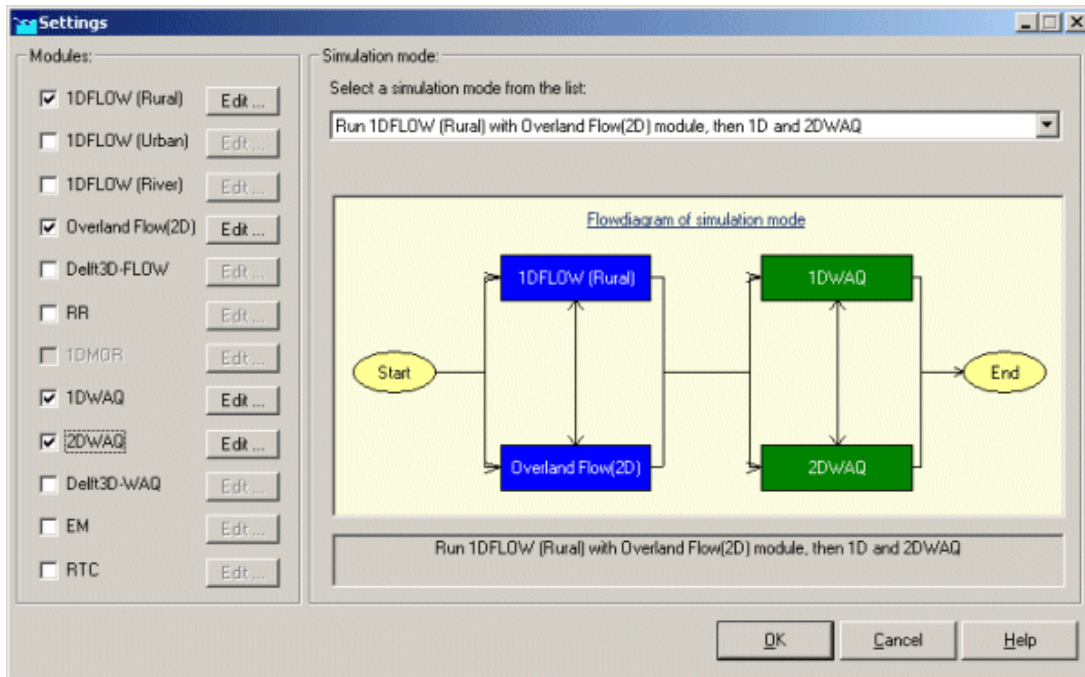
Settings

Modules:

☑ 1DFLOW (Rural) Edit ...
☐ 1DFLOW (Urban) Edit ...
☐ 1DFLOW (River) Edit ...
☑ Overland Flow(2D) Edit ...
☐ Delft3D-FLOW Edit ...
☐ RR Edit ...
☐ 1DMOR Edit ...
☑ 1DWAQ Edit ...
☑ 2DWAQ Edit ...
☐ Delft3D-WAQ Edit ...
☐ EM Edit ...
☐ RTC Edit ...

Simulation mode:

Select a simulation mode from the list:

Run 1DFLOW (Rural) with Overland Flow(2D) module, then 1D and 2DWAQ

Flowdiagram of simulation mode

Start
1DFLOW (Rural)
Overland Flow(2D)
1DWAQ
2DWAQ
End

Run 1DFLOW (Rural) with Overland Flow(2D) module, then 1D and 2DWAQ

OK Cancel Help